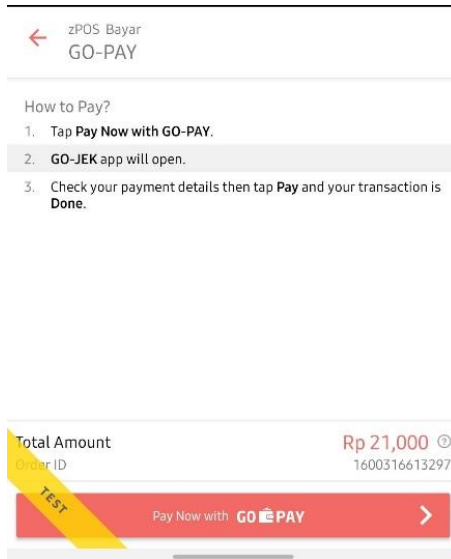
zPOS Bayar
GO-PAY

How to Pay?

1. Tap **Pay Now with GO-PAY**.
2. **GO-JEK** app will open.
3. Check your payment details then tap **Pay** and your transaction is **Done**.

Total Amount
Rp 21,000
Order ID
1600316613297

TEST

Pay Now with GO PAY